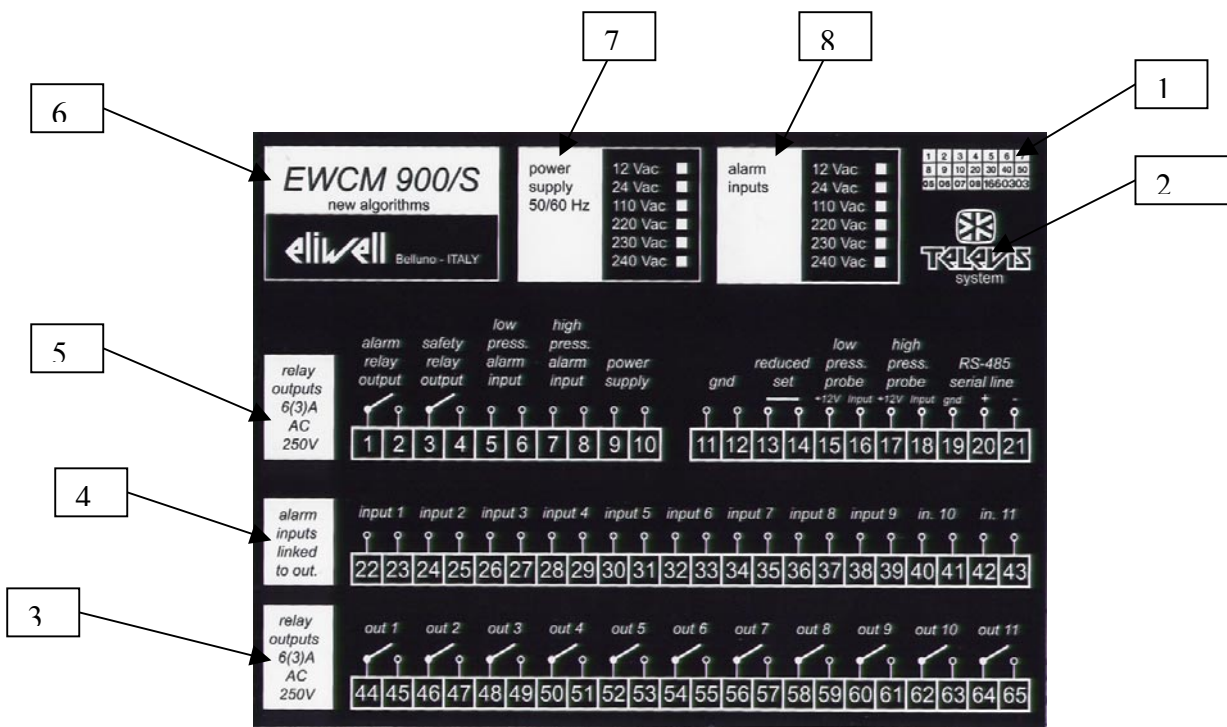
7

8

6

1

2

EWCM 900/S
new algorithms

eliwell Belluno - ITALY

power supply 50/60 Hz

12 Vac
24 Vac
110 Vac
220 Vac
230 Vac
240 Vac

alarm inputs

12 Vac
24 Vac
110 Vac
220 Vac
230 Vac
240 Vac

| 1 | 2 | 3 | 4 | 5 | 6 | 7 |
|---|---|---|---|---|---|---|
| 8 | 9 | 10 | 20 | 30 | 40 | 50 |
| 05 | 06 | 07 | 08 | 16 | 60 | 303 |

TELEVIS system

5

relay outputs 6(3)A AC 250V

alarm relay output

safety relay output

low press. alarm input

high press. alarm input

power supply

1 2 3 4 5 6 7 8 9 10

gnd

reduced set

low press. probe

high press. probe

RS-485 serial line

+12V input +12V input gnd + -

11 12 13 14 15 16 17 18 19 20 21

4

alarm inputs linked to out.

input 1 input 2 input 3 input 4 input 5 input 6 input 7 input 8 input 9 in. 10 in. 11

22 23 24 25 26 27 28 29 30 31 32 33 34 35 36 37 38 39 40 41 42 43

3

relay outputs 6(3)A AC 250V

out 1 out 2 out 3 out 4 out 5 out 6 out 7 out 8 out 9 out 10 out 11

44 45 46 47 48 49 50 51 52 53 54 55 56 57 58 59 60 61 62 63 64 65